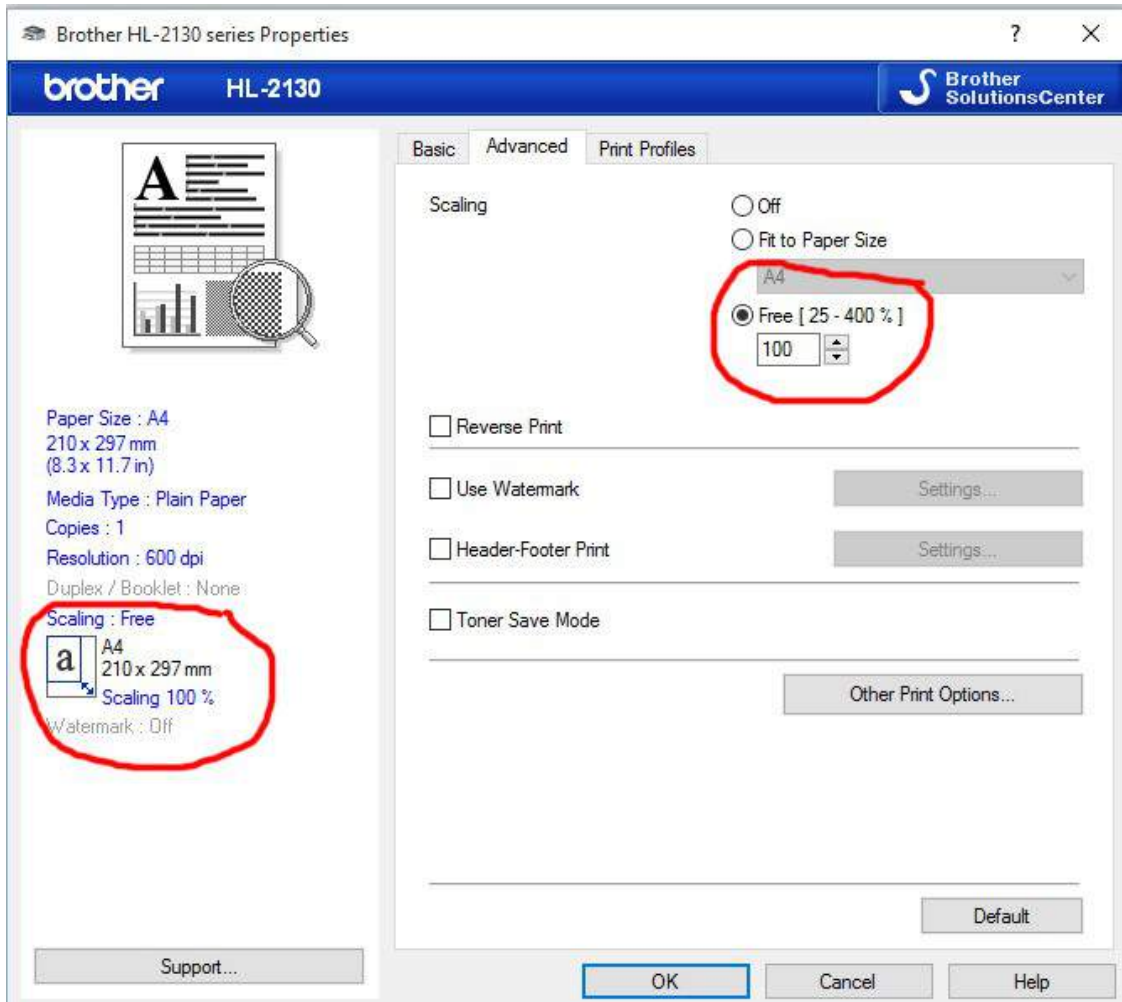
Brother HL-2130 series Properties ? ×

brother HL-2130

Brother SolutionsCenter

Paper Size : A4
210 x 297 mm
(8.3 x 11.7 in)
Media Type : Plain Paper
Copies : 1
Resolution : 600 dpi
Duplex / Booklet : None
Scaling : Free
a A4
210 x 297 mm
Scaling 100 %
Watermark : Off

Support...

Basic | Advanced | Print Profiles

Scaling
Off
Fit to Paper Size
A4
Free [ 25 - 400 % ]
100

Reverse Print

Use Watermark Settings...

Header-Footer Print Settings...

Toner Save Mode

Other Print Options...

Default

OK Cancel Help